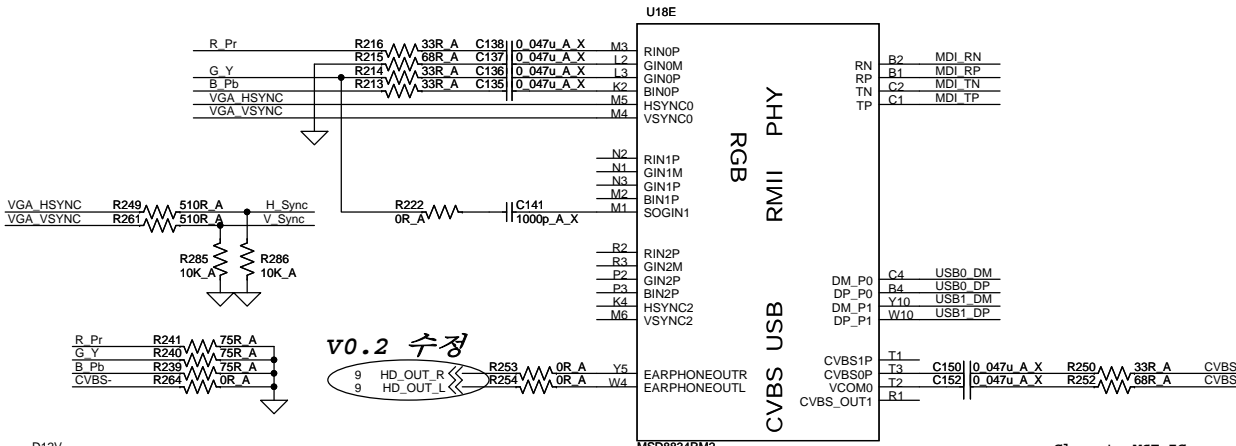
U18E

R_Pr R216 33R_A C138 0_047u_A_X M3 RIN0P
R215 68R_A C137 0_047u_A_X L2 GIN0M
G_Y R214 33R_A C136 0_047u_A_X L3 GIN0P
B_Pb R213 33R_A C135 0_047u_A_X K2 BIN0P
VGA_HSYNC M5 HSYNC0
VGA_VSYNC M4 VSYNC0

RGB

PHY

RMII

RN B2 MDI_RN
RP B1 MDI_RP
TN C2 MDI_TN
TP C1 MDI_TP

N2 RIN1P
N1 GIN1M
N3 GIN1P
M2 BIN1P
M1 SOGIN1

VGA_HSYNC R249 510R_A H_Sync
VGA_VSYNC R261 510R_A V_Sync
R222 0R_A C141 1000p_A_X
R285 10K_A
R286 10K_A

R2 RIN2P
R3 GIN2M
P2 GIN2P
P3 BIN2P
K4 HSYNC2
M6 VSYNC2

USB

DM_P0 C4 USB0_DM
DP_P0 B4 USB0_DP
DM_P1 Y10 USB1_DM
DP_P1 W10 USB1_DP

R_Pr R241 75R_A
G_Y R240 75R_A
B_Pb R239 75R_A
CVBS- R264 0R_A

V0.2 수정

9 HD_OUT_R
9 HD_OUT_L
R253 0R_A Y5 EARPHONEOUTR
R254 0R_A W4 EARPHONEOUTL

CVBS

CVBS1P T1
CVBS0P T3 C150 0_047u_A_X R250 33R_A CVBS
VCOM0 T2 C152 0_047u_A_X R252 68R_A CVBS
CVBS_OUT1 R1

D12V
MSD8834PM2